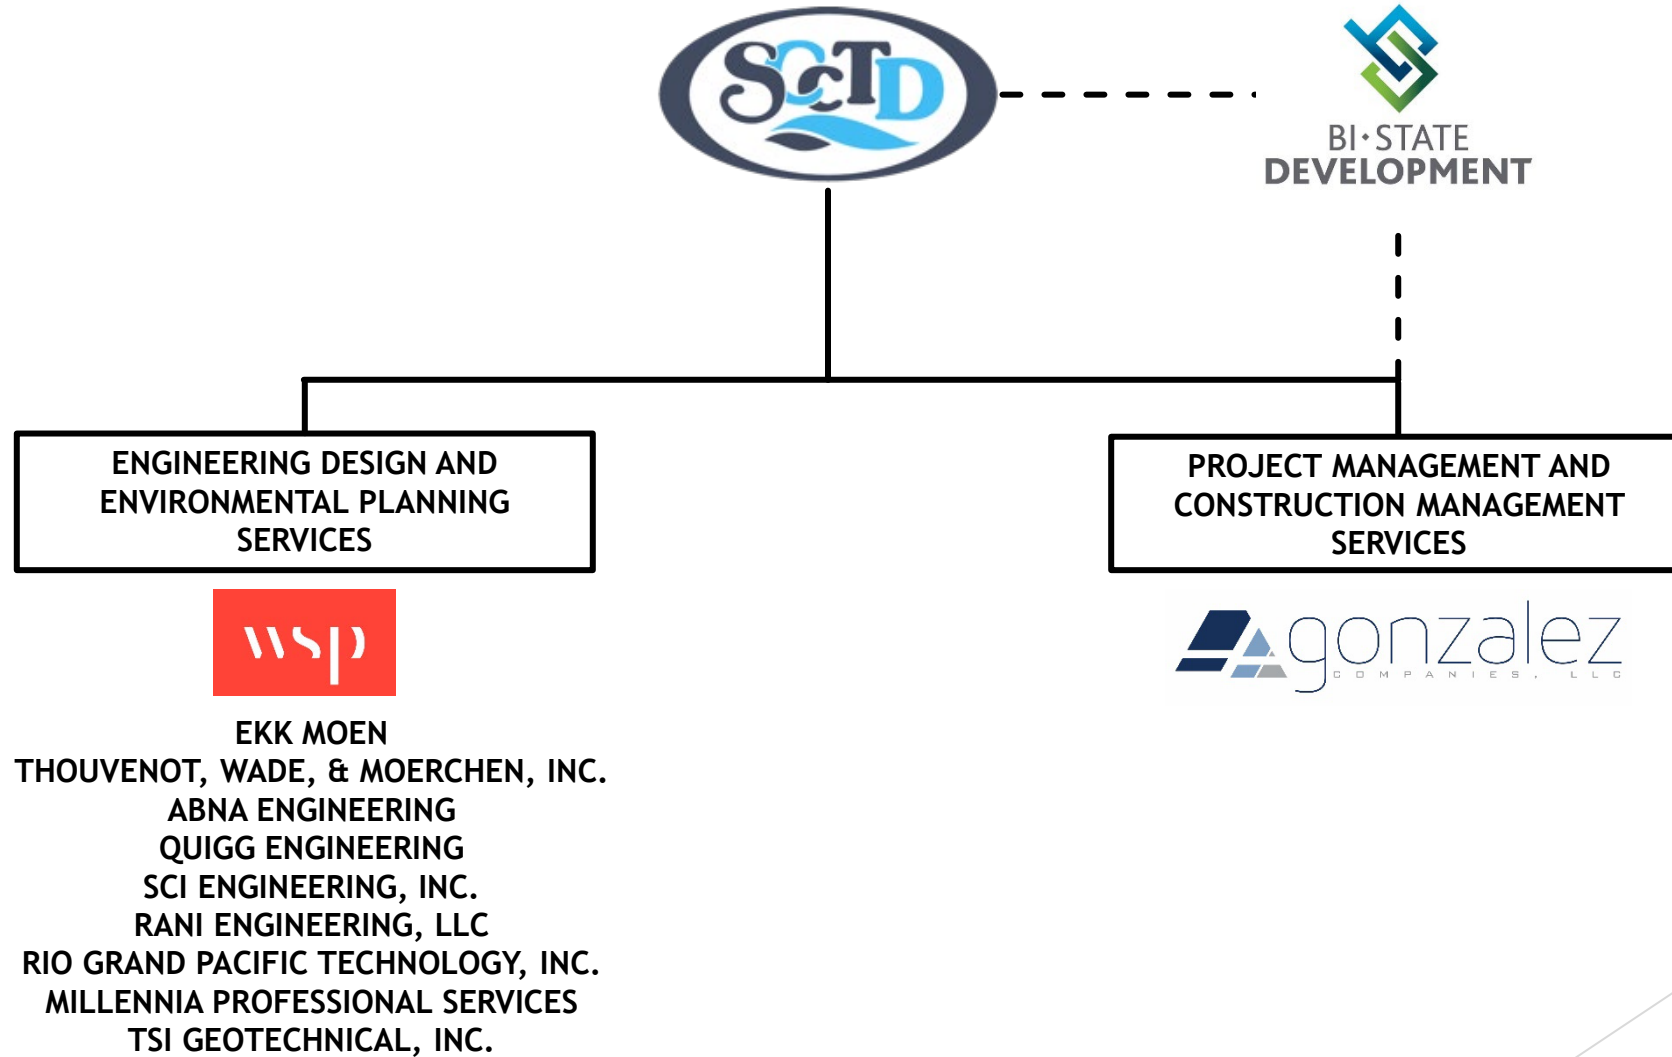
SCCTD

BI·STATE DEVELOPMENT

ENGINEERING DESIGN AND ENVIRONMENTAL PLANNING SERVICES

PROJECT MANAGEMENT AND CONSTRUCTION MANAGEMENT SERVICES

wsp

gonzalez COMPANIES, LLC

EKK MOEN
THOUVENOT, WADE, & MOERCHEN, INC.
ABNA ENGINEERING
QUIGG ENGINEERING
SCI ENGINEERING, INC.
RANI ENGINEERING, LLC
RIO GRAND PACIFIC TECHNOLOGY, INC.
MILLENNIA PROFESSIONAL SERVICES
TSI GEOTECHNICAL, INC.